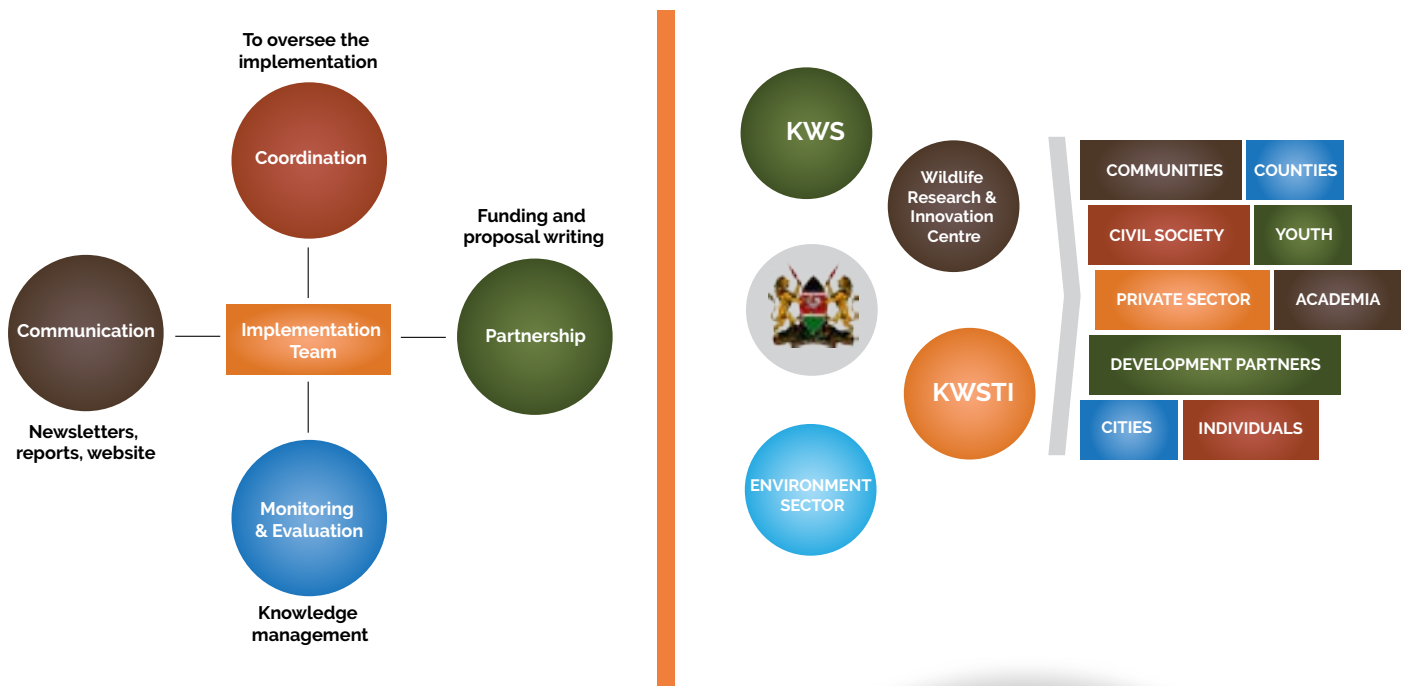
To oversee the implementation

Coordination

Funding and proposal writing

Communication

Implementation Team

Partnership

Newsletters, reports, website

Monitoring & Evaluation

Knowledge management

KWS

Wildlife Research & Innovation Centre

KWSTI

ENVIRONMENT SECTOR

COMMUNITIES

COUNTIES

CIVIL SOCIETY

YOUTH

PRIVATE SECTOR

ACADEMIA

DEVELOPMENT PARTNERS

CITIES

INDIVIDUALS